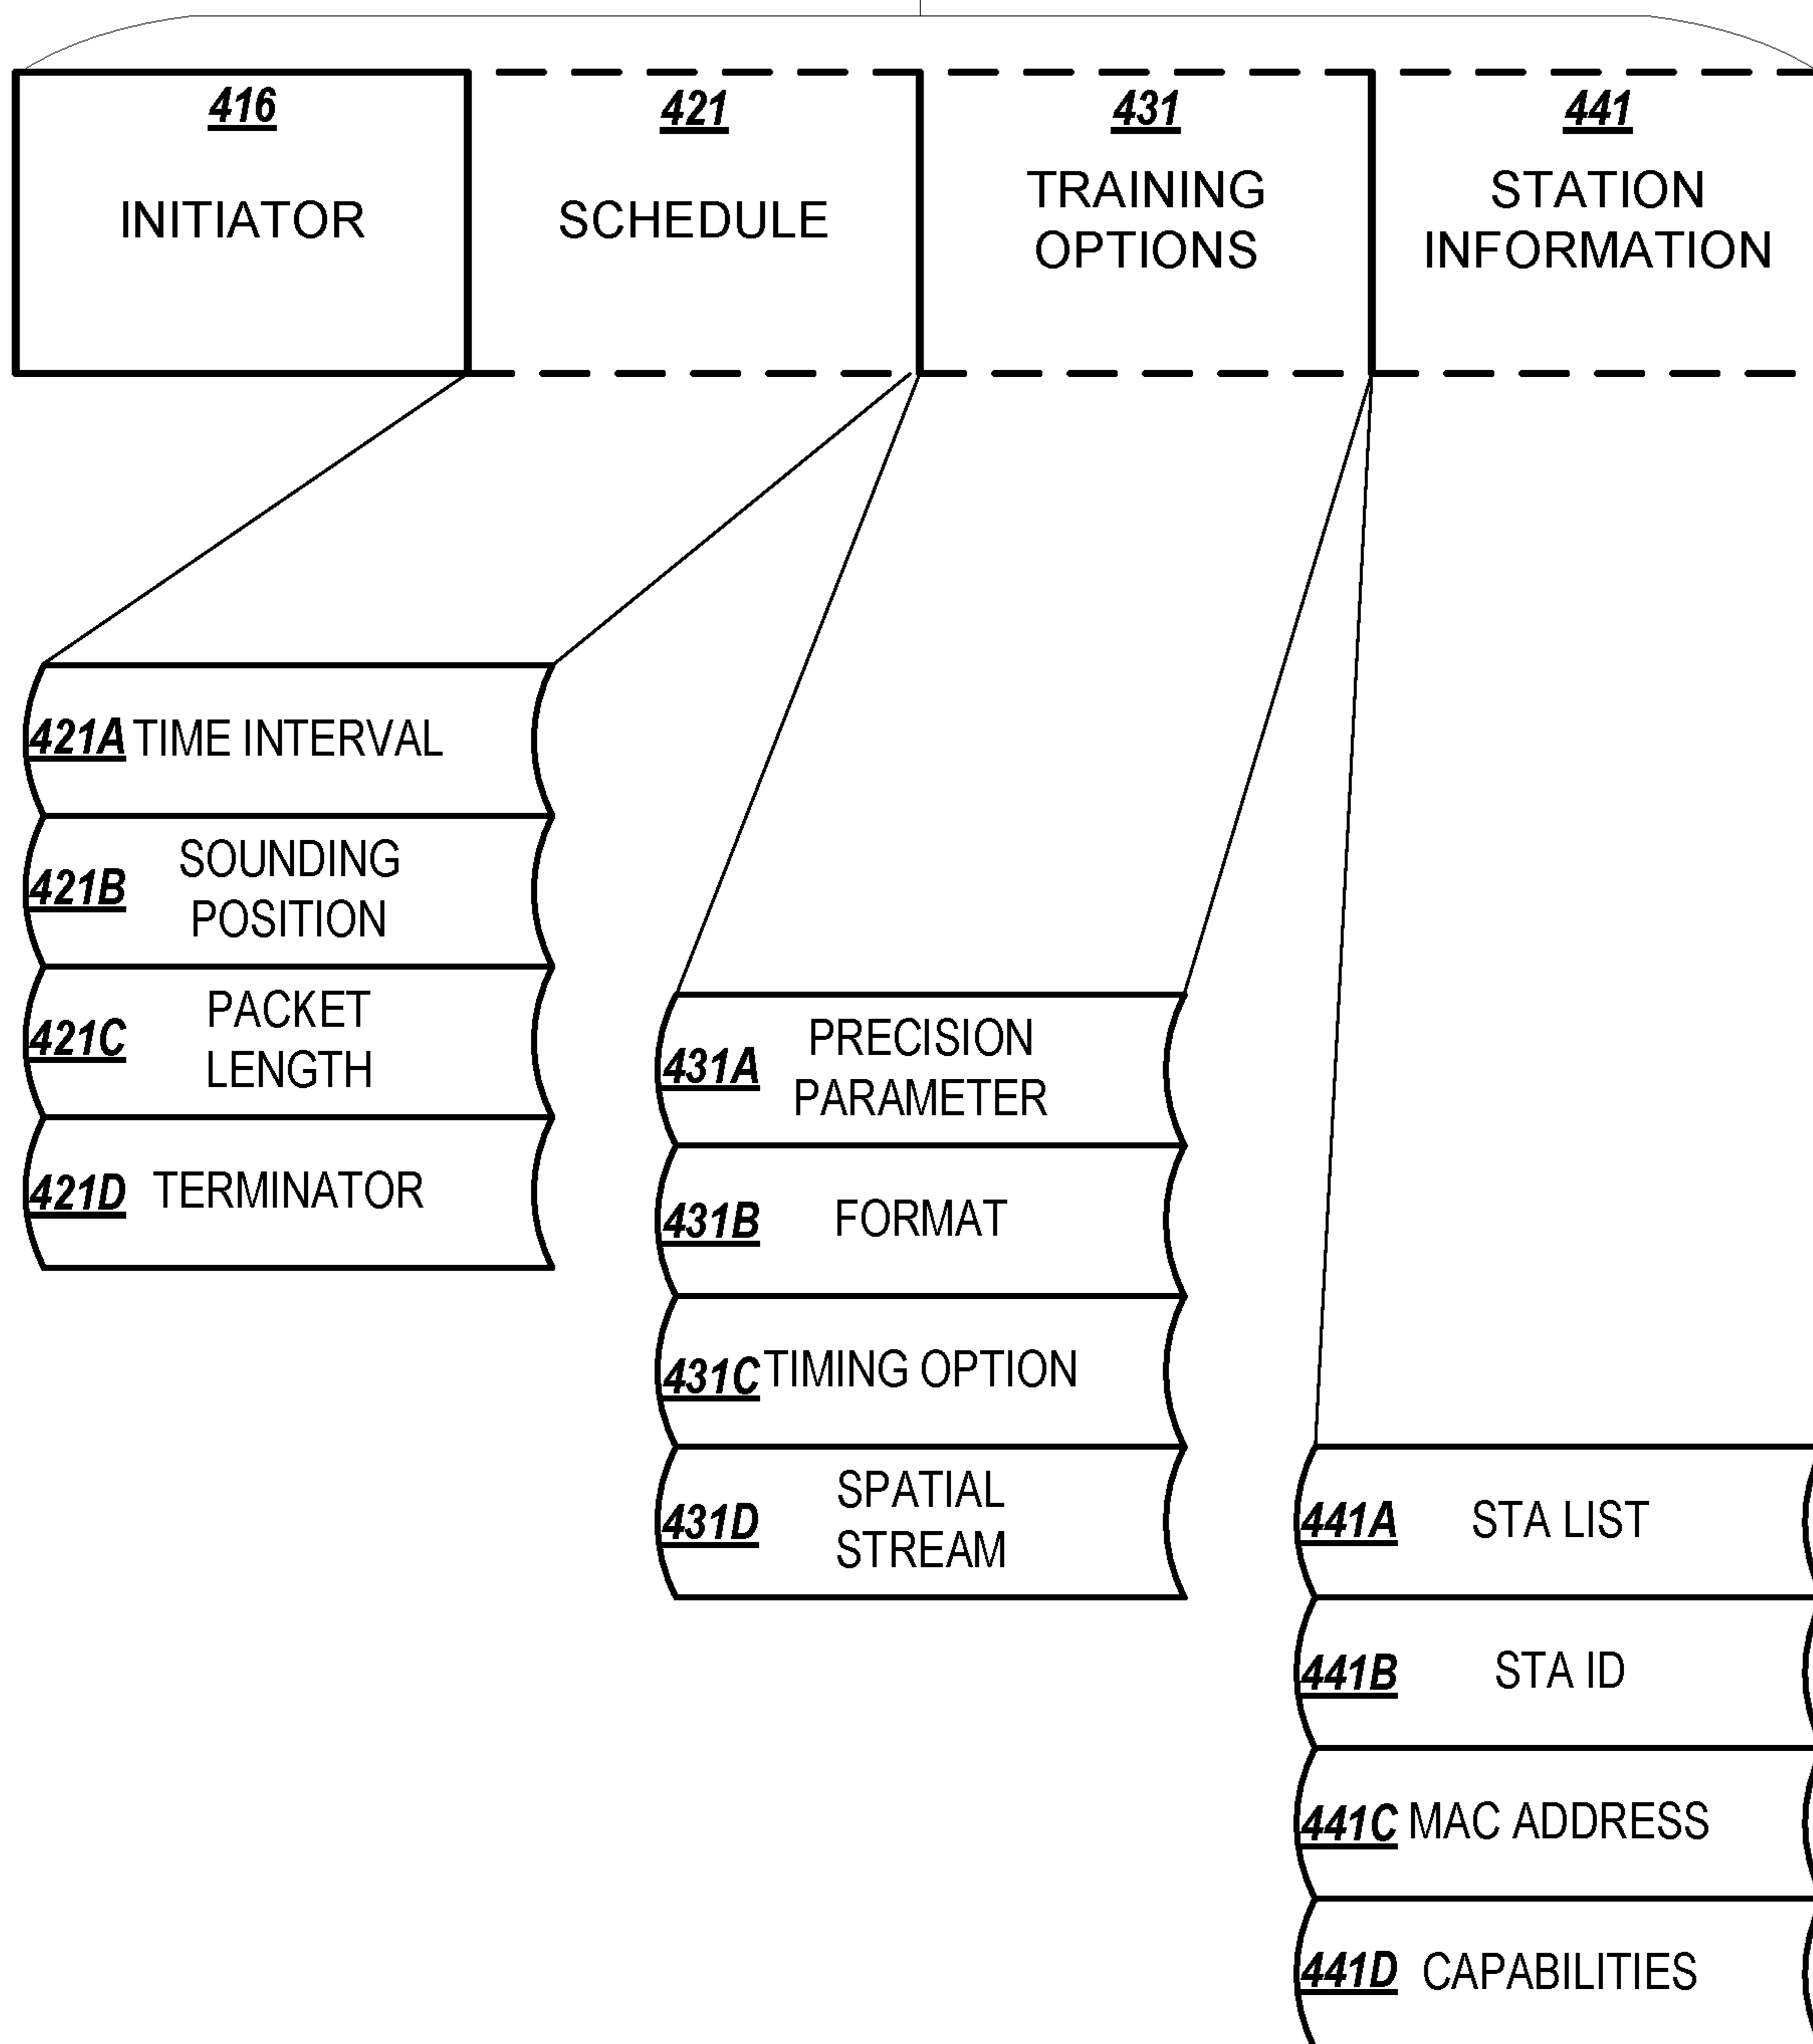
416
INITIATOR

421
SCHEDULE

431
TRAINING OPTIONS

441
STATION INFORMATION

421A TIME INTERVAL
421B SOUNDING POSITION
421C PACKET LENGTH
421D TERMINATOR

431A PRECISION PARAMETER
431B FORMAT
431C TIMING OPTION
431D SPATIAL STREAM

441A STA LIST
441B STA ID
441C MAC ADDRESS
441D CAPABILITIES